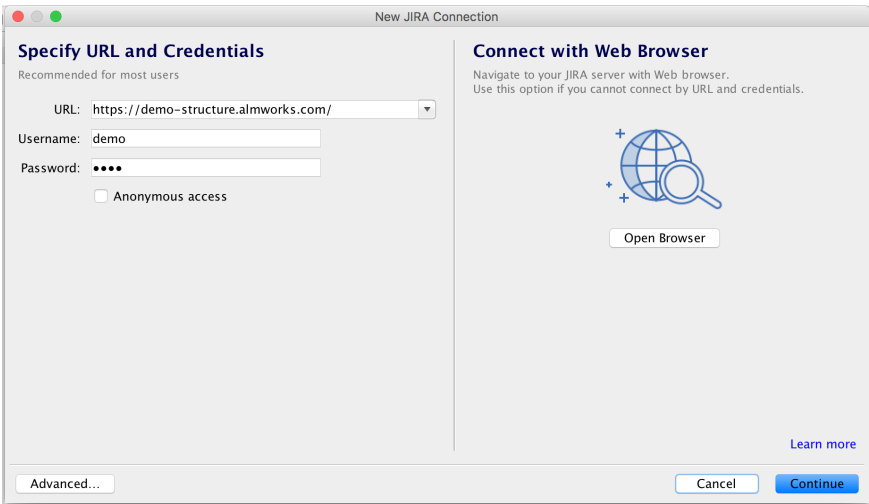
New JIRA Connection

Specify URL and Credentials

Recommended for most users

URL: https://demo-structure.almworks.com/

Username: demo

Password: ●●●●

Anonymous access

Connect with Web Browser

Navigate to your JIRA server with Web browser.
Use this option if you cannot connect by URL and credentials.

Open Browser

Learn more

Advanced...

Cancel

Continue